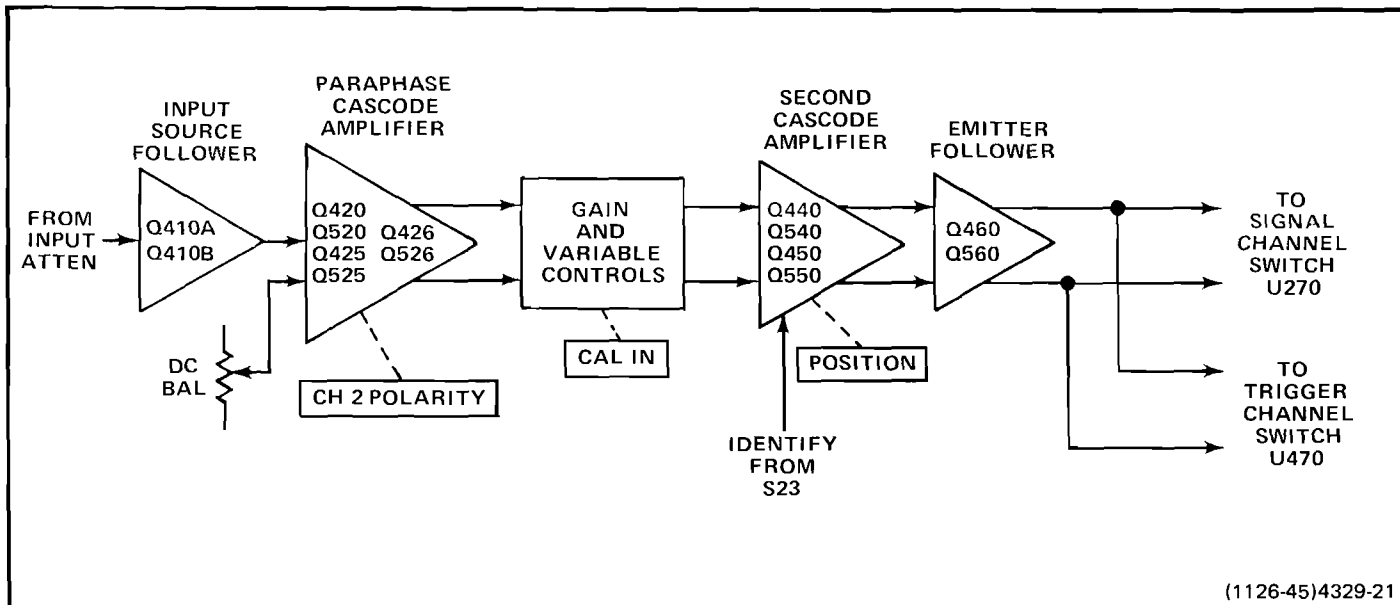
INPUT SOURCE FOLLOWER

PARAPHASE CASCODE AMPLIFIER

SECOND CASCODE AMPLIFIER

EMITTER FOLLOWER

FROM INPUT ATTEN

Q410A
Q410B

Q420
Q520
Q425
Q525

Q426
Q526

GAIN AND VARIABLE CONTROLS

Q440
Q540
Q450
Q550

Q460
Q560

TO SIGNAL CHANNEL SWITCH U270

DC BAL

CH 2 POLARITY

CAL IN

POSITION

IDENTIFY FROM S23

TO TRIGGER CHANNEL SWITCH U470

(1126-45)4329-21